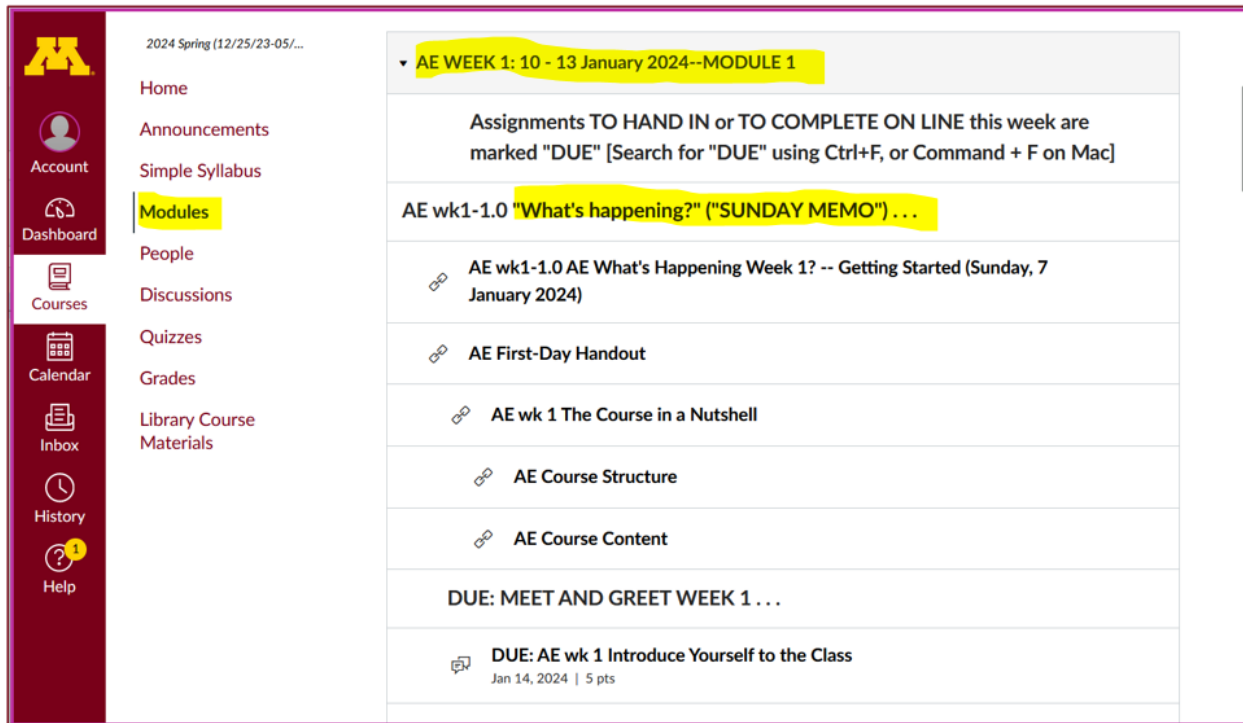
Account
Dashboard
Courses
Calendar
Inbox
History
1
Help

2024 Spring (12/25/23-05/...

Home
Announcements
Simple Syllabus
Modules
People
Discussions
Quizzes
Grades
Library Course Materials

AE WEEK 1: 10 - 13 January 2024--MODULE 1

Assignments TO HAND IN or TO COMPLETE ON LINE this week are marked "DUE" [Search for "DUE" using Ctrl+F, or Command + F on Mac]

AE wk1-1.0 "What's happening?" ("SUNDAY MEMO") . . .

AE wk1-1.0 AE What's Happening Week 1? -- Getting Started (Sunday, 7 January 2024)

AE First-Day Handout

AE wk 1 The Course in a Nutshell

AE Course Structure

AE Course Content

DUE: MEET AND GREET WEEK 1 . . .

DUE: AE wk 1 Introduce Yourself to the Class
Jan 14, 2024 | 5 pts